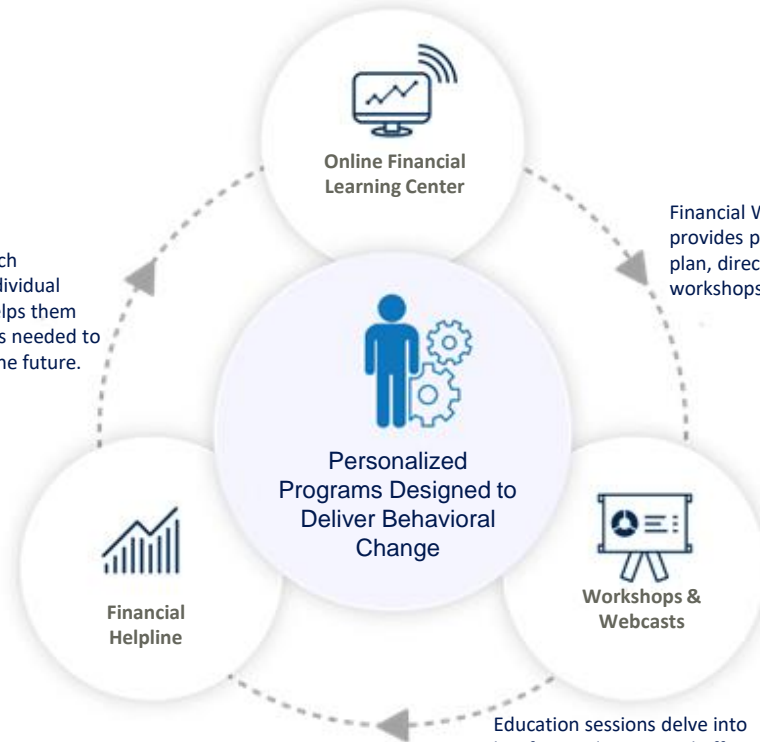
Online Financial Learning Center

Financial W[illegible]
provides p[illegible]
plan, direc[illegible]
workshops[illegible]

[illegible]ch
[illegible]dividual
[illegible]lps them
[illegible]s needed to
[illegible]he future.

Personalized Programs Designed to Deliver Behavioral Change

Financial Helpline

Workshops & Webcasts

Education sessions delve into
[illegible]